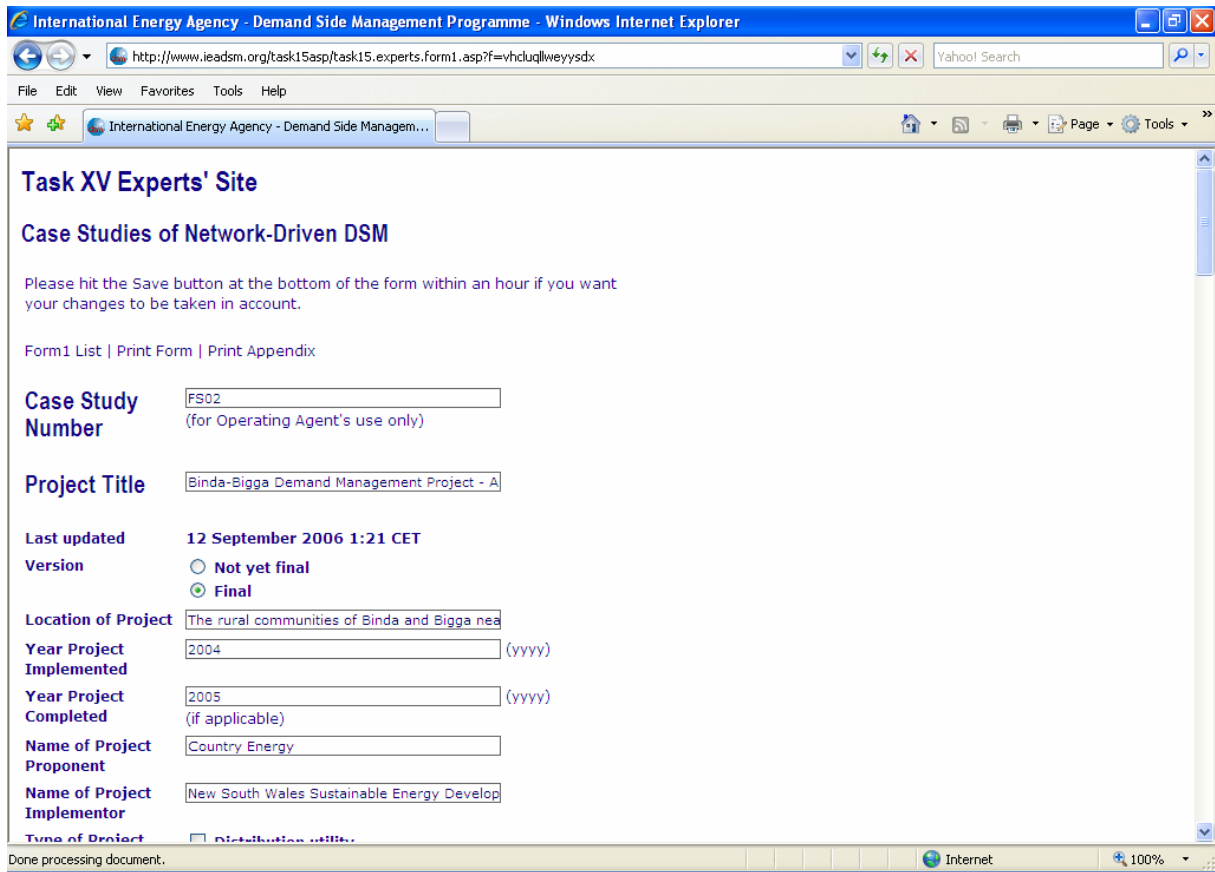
International Energy Agency - Demand Side Management Programme - Windows Internet Explorer

http://www.ieadsm.org/task15asp/task15.experts.form1.asp?f=vhcluqllweyysdx

Yahoo! Search

File Edit View Favorites Tools Help

International Energy Agency - Demand Side Managem...

Page Tools

Task XV Experts' Site

Case Studies of Network-Driven DSM

Please hit the Save button at the bottom of the form within an hour if you want your changes to be taken in account.

Form1 List | Print Form | Print Appendix

Case Study Number FS02
(for Operating Agent's use only)

Project Title Binda-Bigga Demand Management Project - A

Last updated 12 September 2006 1:21 CET

Version
Not yet final
Final

Location of Project The rural communities of Binda and Bigga nea

Year Project Implemented 2004 (yyyy)

Year Project Completed 2005 (yyyy)
(if applicable)

Name of Project Proponent Country Energy

Name of Project Implementor New South Wales Sustainable Energy Develop

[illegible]

Done processing document.

Internet

100%